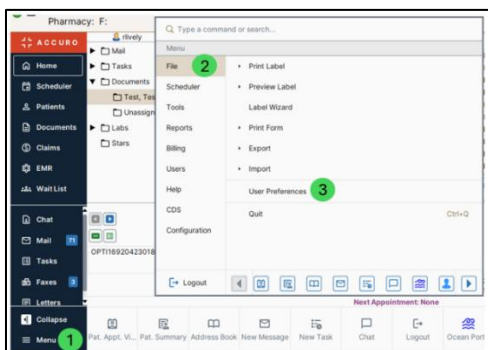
Pharmacy: F:

ACCURO

Home

Scheduler

Patients

Documents

Claims

EMR

Wait List

Chat

Mail 71

Tasks

Faxes 3

Letters

Collapse

Menu 1

rlively

Mail

Tasks

Documents

Test, Tes

Unassign

Labs

Stars

OPTI16920423018

Type a command or search...

Menu

File 2

Scheduler

Tools

Reports

Billing

Users

Help

CDS

Configuration

Logout

Print Label

Preview Label

Label Wizard

Print Form

Export

Import

User Preferences 3

Quit

Ctrl+Q

Next Appointment: None

Pat. Appt. Vi...

Pat. Summary

Address Book

New Message

New Task

Chat

Logout

Ocean Port